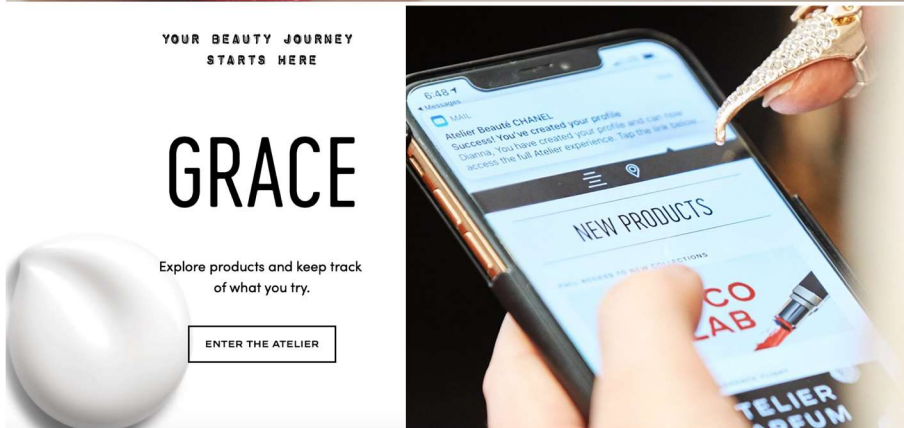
YOUR BEAUTY JOURNEY STARTS HERE

GRACE

Explore products and keep track of what you try.

ENTER THE ATELIER

6:48
◂ Messages
MAIL
Atelier Beauté CHANEL
Success! You've created your profile
Dianna, You have created your profile and can now access the full Atelier experience. Tap the link below...

NEW PRODUCTS

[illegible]
CO
LAB

ATELIER
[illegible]RFUM